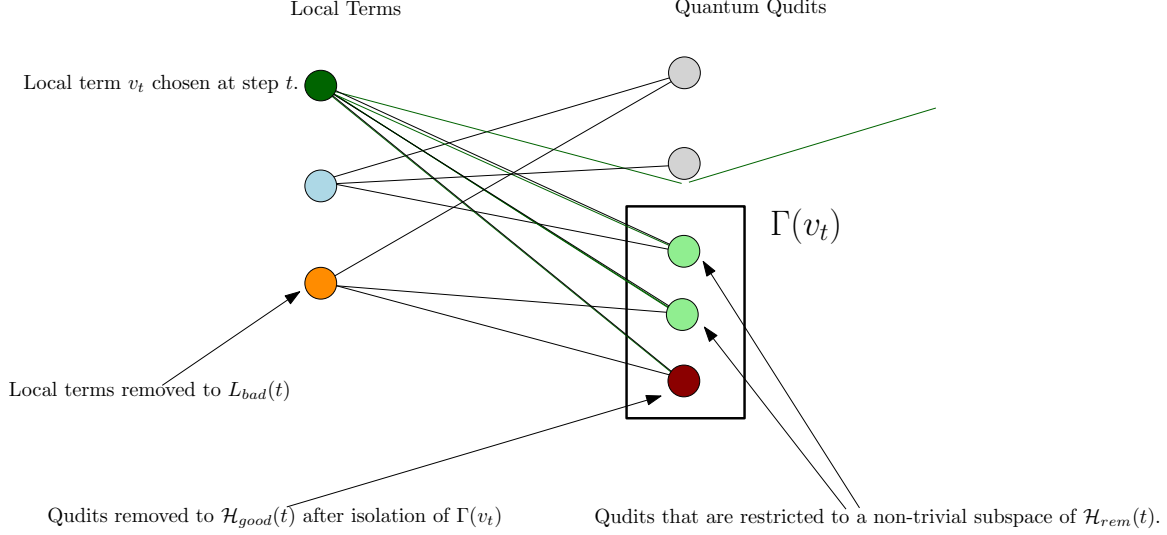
Local Terms

Quantum Qudits

Local term $v_t$ chosen at step $t$.

$\Gamma(v_t)$

Local terms removed to $L_{bad}(t)$

Qudits removed to $\mathcal{H}_{good}(t)$ after isolation of $\Gamma(v_t)$

Qudits that are restricted to a non-trivial subspace of $\mathcal{H}_{rem}(t)$.